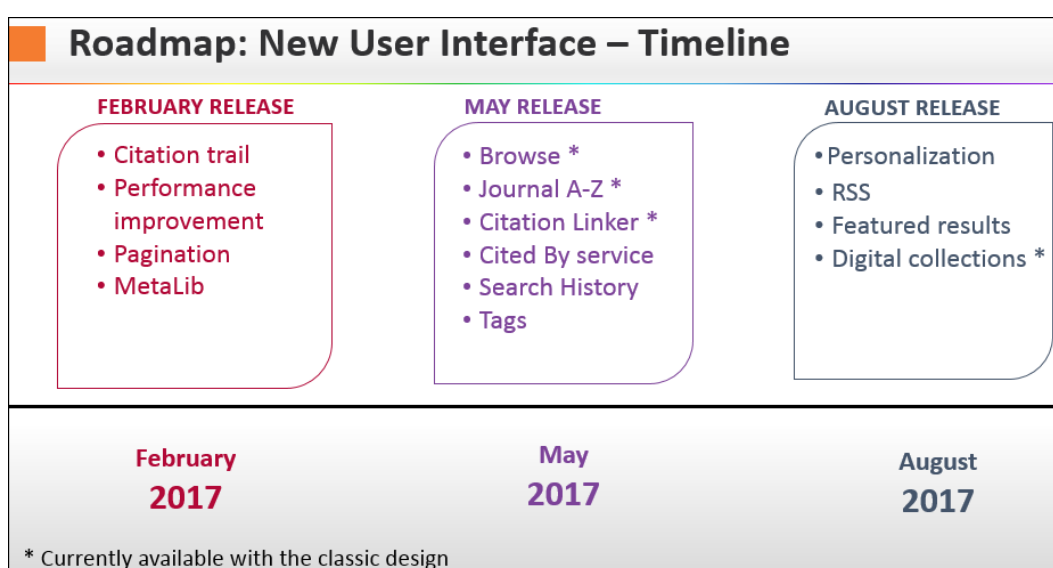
Roadmap: New User Interface – Timeline

FEBRUARY RELEASE

• Citation trail
• Performance improvement
• Pagination
• MetaLib

MAY RELEASE

• Browse *
• Journal A-Z *
• Citation Linker *
• Cited By service
• Search History
• Tags

AUGUST RELEASE

• Personalization
• RSS
• Featured results
• Digital collections *

February 2017

May 2017

August 2017

* Currently available with the classic design